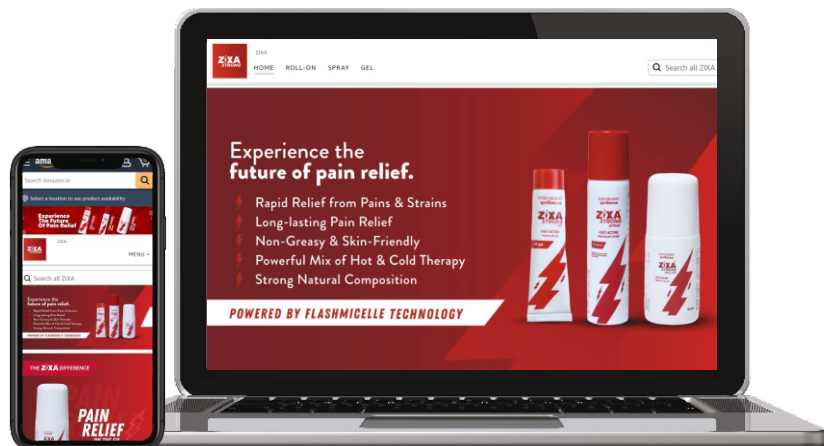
ZIXA STRONG

ZIXA

HOME ROLL-ON SPRAY GEL

Search all ZIXA

Experience the future of pain relief.

Rapid Relief from Pains & Strains
Long-lasting Pain Relief
Non-Greasy & Skin-Friendly
Powerful Mix of Hot & Cold Therapy
Strong Natural Composition

POWERED BY FLASHMICELLE TECHNOLOGY

ZIXA STRONG

ZIXA STRONG SPRAY

ZIXA STRONG

Search Amazon.in

Select a location to see product availability

Experience The Future Of Pain Relief

ZIXA

MENU

Search all ZIXA

Experience the future of pain relief.

THE ZIXA DIFFERENCE

PAIN RELIEF